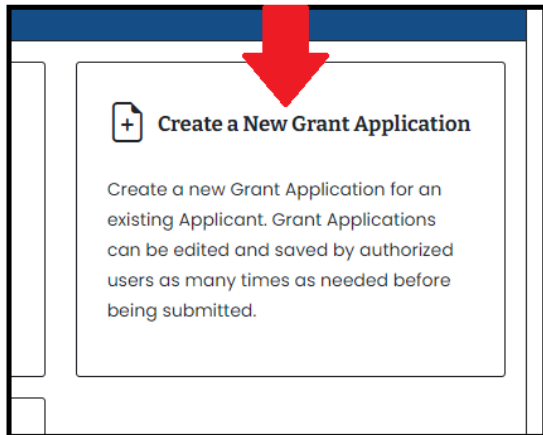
Create a New Grant Application

Create a new Grant Application for an existing Applicant. Grant Applications can be edited and saved by authorized users as many times as needed before being submitted.